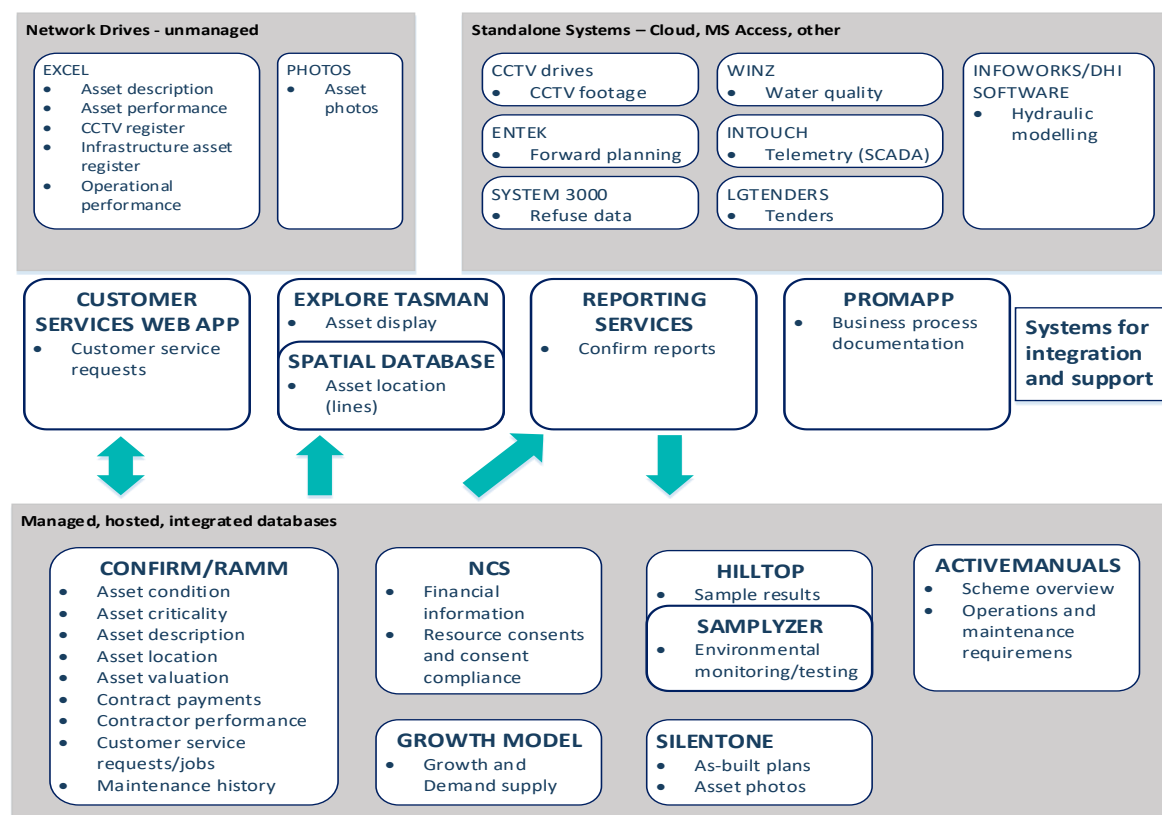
Network Drives - unmanaged

EXCEL
- Asset description
- Asset performance
- CCTV register
- Infrastructure asset register
- Operational performance

PHOTOS
- Asset photos

Standalone Systems – Cloud, MS Access, other

CCTV drives
- CCTV footage

ENTEK
- Forward planning

SYSTEM 3000
- Refuse data

WINZ
- Water quality

INTOUCH
- Telemetry (SCADA)

LGTENDERS
- Tenders

INFOWORKS/DHI SOFTWARE
- Hydraulic modelling

CUSTOMER SERVICES WEB APP
- Customer service requests

EXPLORE TASMAN
- Asset display

SPATIAL DATABASE
- Asset location (lines)

REPORTING SERVICES
- Confirm reports

PROMAPP
- Business process documentation

Systems for integration and support

Managed, hosted, integrated databases

CONFIRM/RAMM
- Asset condition
- Asset criticality
- Asset description
- Asset location
- Asset valuation
- Contract payments
- Contractor performance
- Customer service requests/jobs
- Maintenance history

NCS
- Financial information
- Resource consents and consent compliance

GROWTH MODEL
- Growth and Demand supply

HILLTOP
- Sample results

SAMPLYZER
- Environmental monitoring/testing

SILENTONE
- As-built plans
- Asset photos

ACTIVEMANUALS
- Scheme overview
- Operations and maintenance requiremens